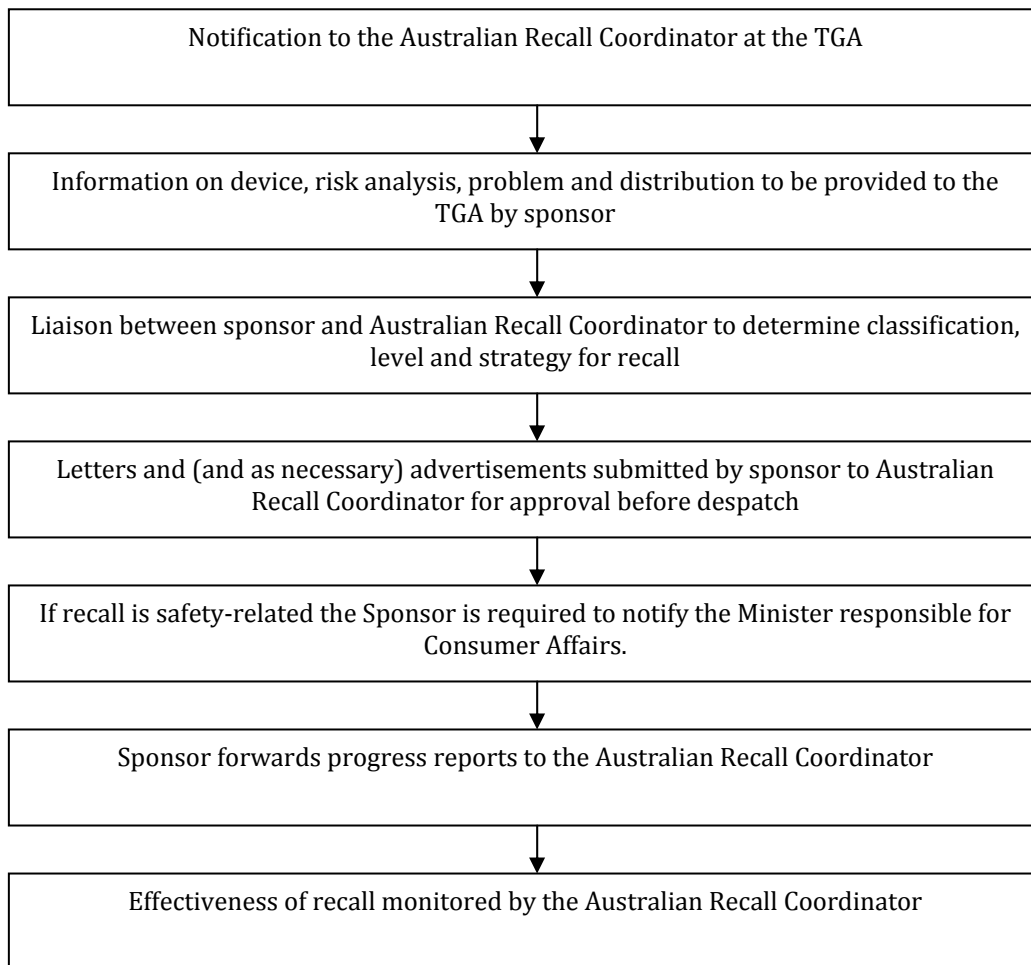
Notification to the Australian Recall Coordinator at the TGA

Information on device, risk analysis, problem and distribution to be provided to the TGA by sponsor

Liaison between sponsor and Australian Recall Coordinator to determine classification, level and strategy for recall

Letters and (and as necessary) advertisements submitted by sponsor to Australian Recall Coordinator for approval before despatch

If recall is safety-related the Sponsor is required to notify the Minister responsible for Consumer Affairs.

Sponsor forwards progress reports to the Australian Recall Coordinator

Effectiveness of recall monitored by the Australian Recall Coordinator